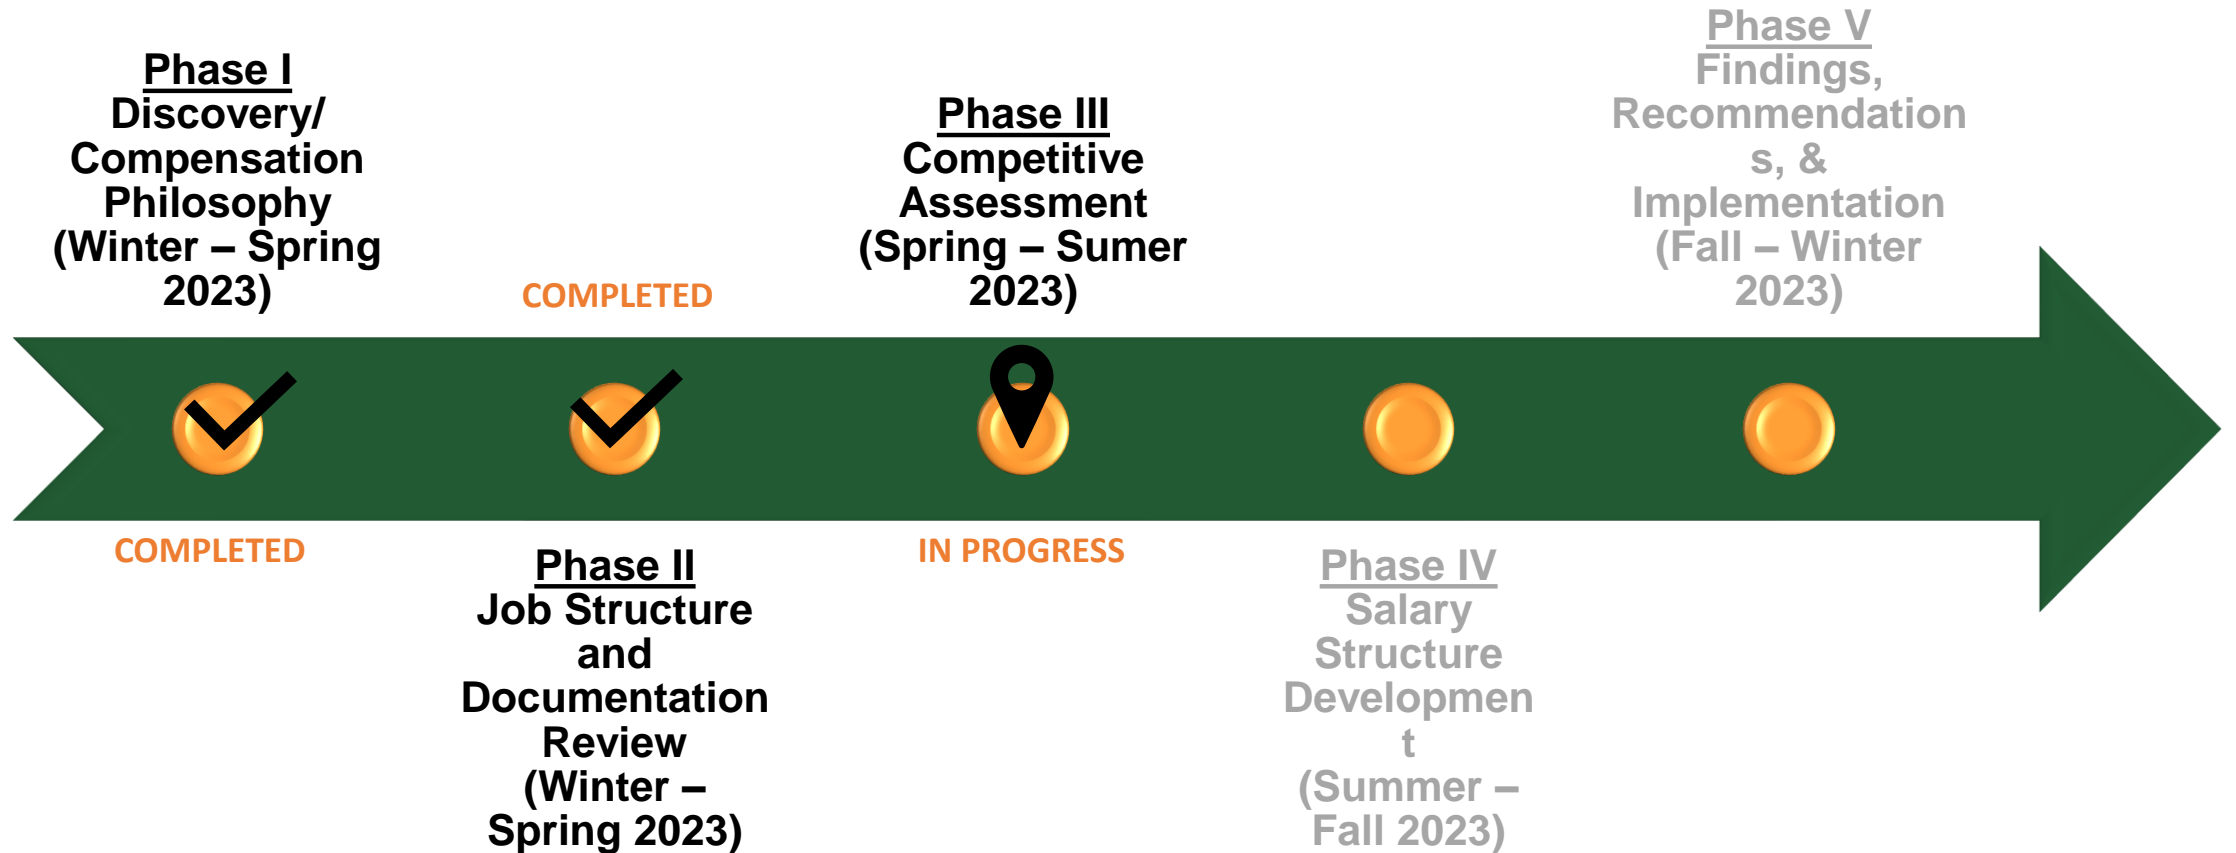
Phase I
Discovery/ Compensation Philosophy (Winter – Spring 2023)

COMPLETED

COMPLETED

Phase II
Job Structure and Documentation Review (Winter – Spring 2023)

Phase III
Competitive Assessment (Spring – Sumer 2023)

IN PROGRESS

Phase IV
Salary Structure Developmen t (Summer – Fall 2023)

Phase V
Findings, Recommendation s, & Implementation (Fall – Winter 2023)